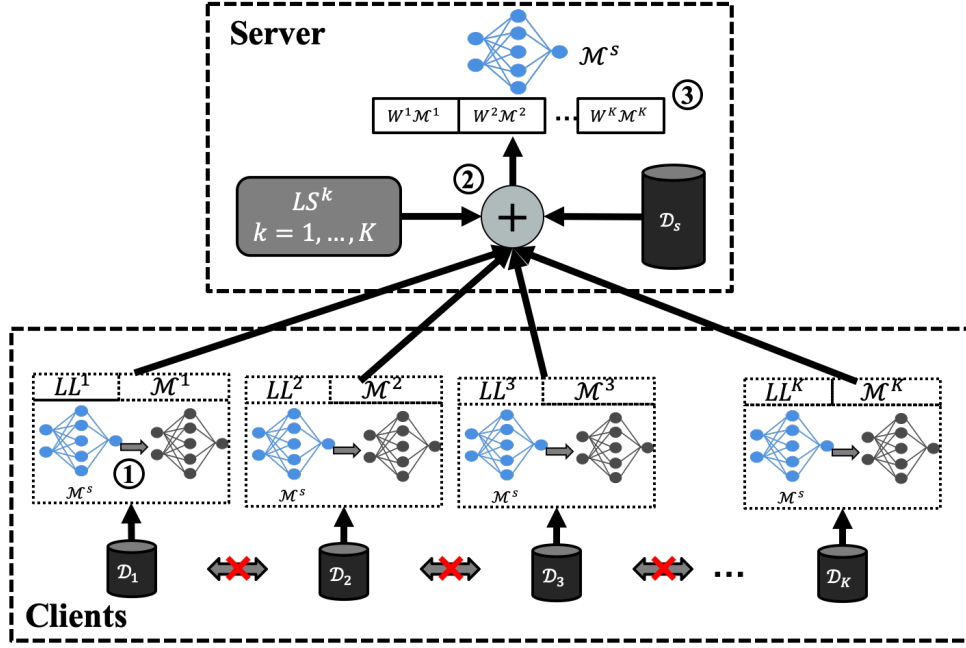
Server

$\mathcal{M}^s$

$W^1\mathcal{M}^1$ | $W^2\mathcal{M}^2$ | ... | $W^K\mathcal{M}^K$

③

②

$LS^k$
$k = 1, ..., K$

$+$

$\mathcal{D}_s$

$LL^1$ | $\mathcal{M}^1$

①

$\mathcal{M}^s$

$LL^2$ | $\mathcal{M}^2$

$\mathcal{M}^s$

$LL^3$ | $\mathcal{M}^3$

$\mathcal{M}^s$

$LL^K$ | $\mathcal{M}^K$

$\mathcal{M}^s$

$\mathcal{D}_1$

$\mathcal{D}_2$

$\mathcal{D}_3$

...

$\mathcal{D}_K$

Clients